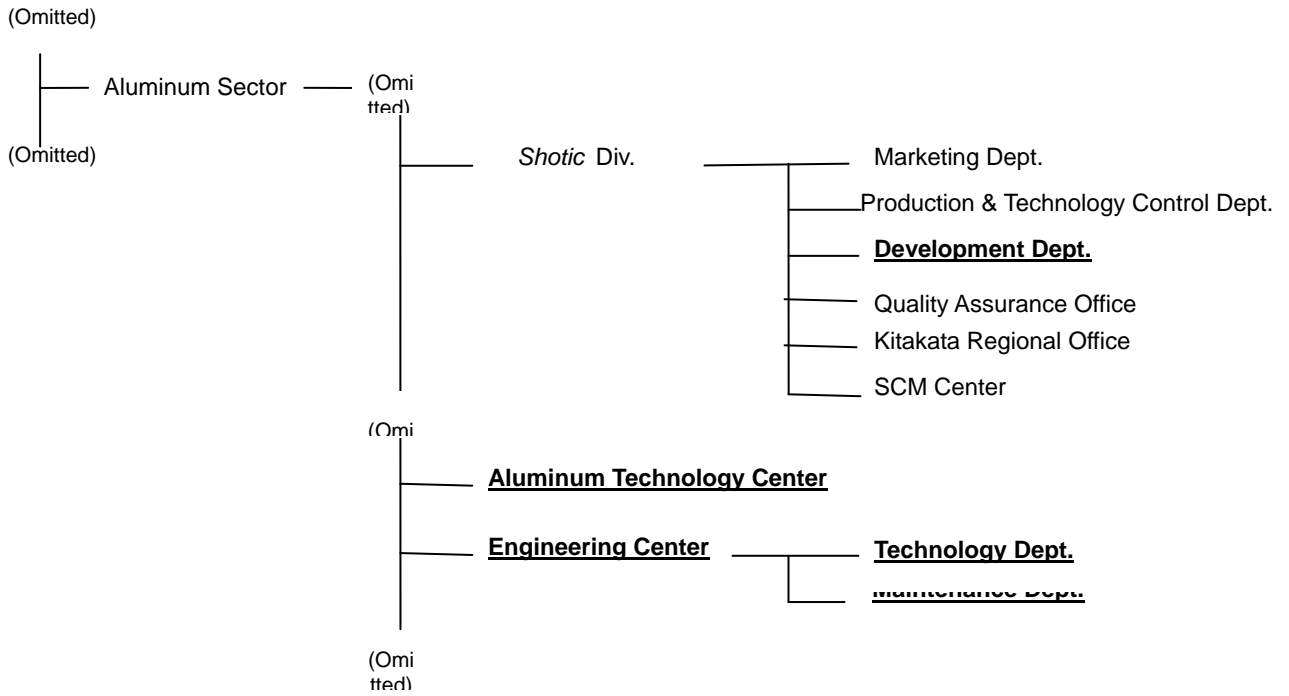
(Omitted)

Aluminum Sector

(Omitted)

(Omitted)

*Shotic* Div.

Marketing Dept.

Production & Technology Control Dept.

**Development Dept.**

Quality Assurance Office

Kitakata Regional Office

SCM Center

(Omi

**Aluminum Technology Center**

**Engineering Center**

**Technology Dept.**

**Maintenance Dept.**

(Omitted)